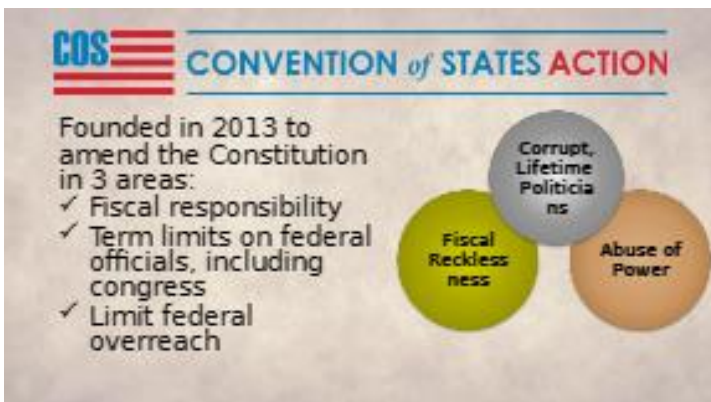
COS CONVENTION of STATES ACTION

Founded in 2013 to amend the Constitution in 3 areas:
✓ Fiscal responsibility
✓ Term limits on federal officials, including congress
✓ Limit federal overreach

Corrupt, Lifetime Politicia ns

Fiscal Reckless ness

Abuse of Power